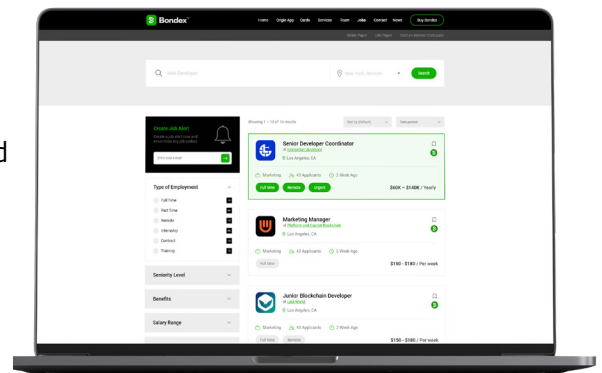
d

Bondex

Home Crypto App Cards Services Team Jobs Contact News Buy Bondex

Web Developer

New York, Remote

Search

Create Job Alert

Enter your e-mail

Type of Employment

Full Time

Part Time

Remote

Internship

Contract

Training

Seniority Level

Benefits

Salary Range

Showing 1 – 10 of 15 results

Senior Developer Coordinator

Los Angeles, CA

Marketing

43 Applicants

2 Week Ago

Full time

Remote

Urgent

$60K – $140K / Yearly

Marketing Manager

Los Angeles, CA

Marketing

43 Applicants

2 Week Ago

Full time

$150 – $180 / Per week

Junior Blockchain Developer

Lala World

Los Angeles, CA

Marketing

43 Applicants

2 Week Ago

Full time

Remote

$150 – $180 / Per week